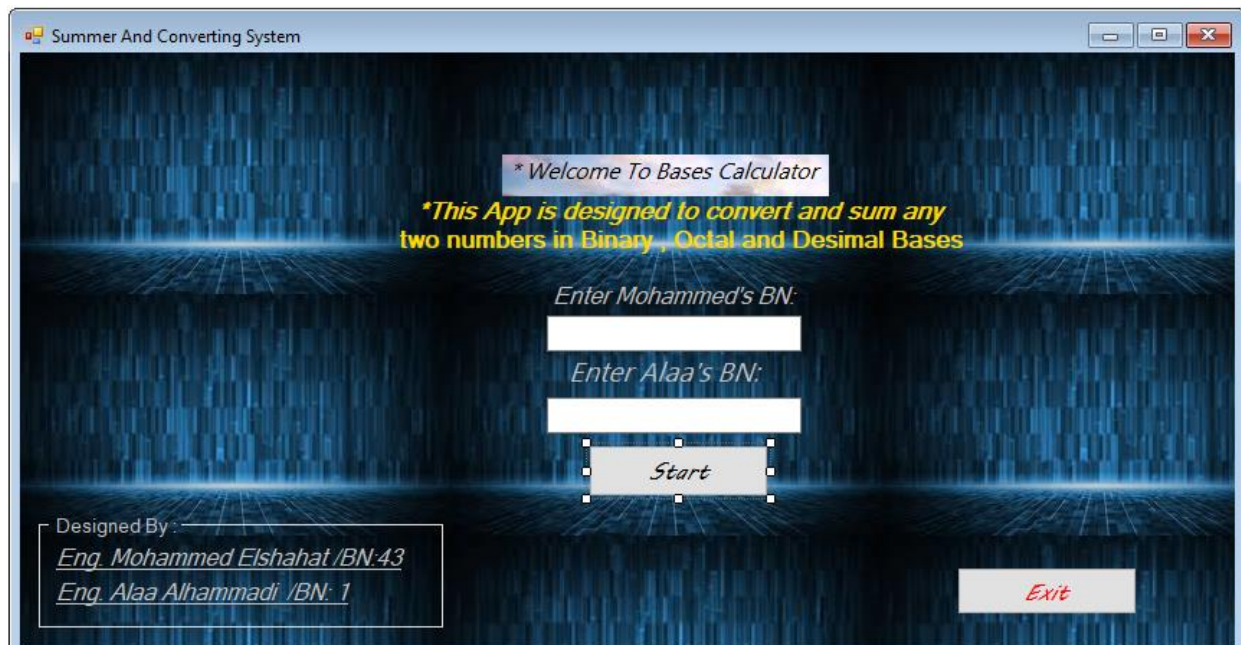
Summer And Converting System

* Welcome To Bases Calculator

*This App is designed to convert and sum any two numbers in Binary , Octal and Desimal Bases

Enter Mohammed's BN:

Enter Alaa's BN:

Start

Designed By :

Eng. Mohammed Elshahat /BN:43

Eng. Alaa Alhammadi /BN: 1

Exit